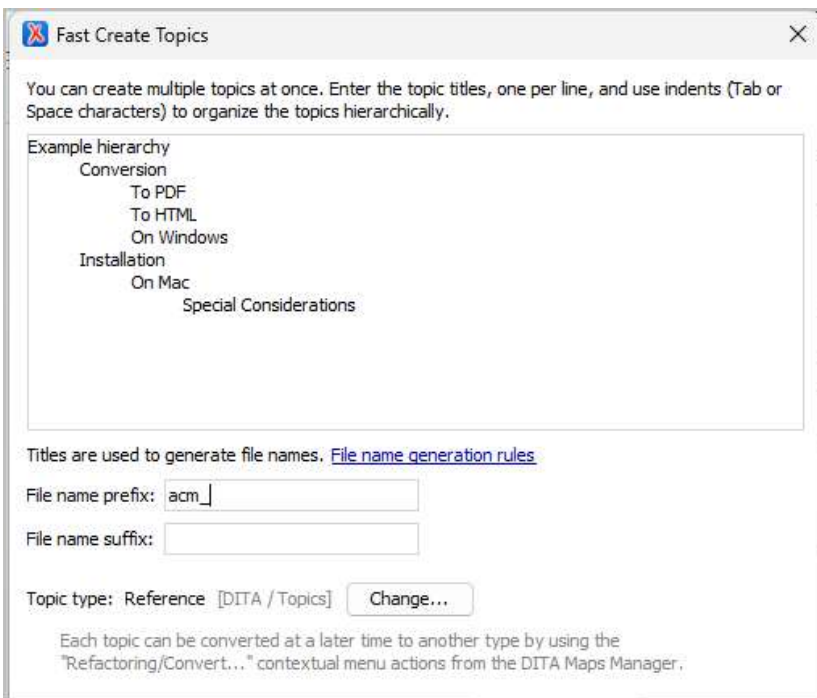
Fast Create Topics

×

You can create multiple topics at once. Enter the topic titles, one per line, and use indents (Tab or Space characters) to organize the topics hierarchically.

Example hierarchy
Conversion
To PDF
To HTML
On Windows
Installation
On Mac
Special Considerations

Titles are used to generate file names. File name generation rules

File name prefix: acm_

File name suffix:

Topic type: Reference [DITA / Topics] Change...

Each topic can be converted at a later time to another type by using the "Refactoring/Convert..." contextual menu actions from the DITA Maps Manager.